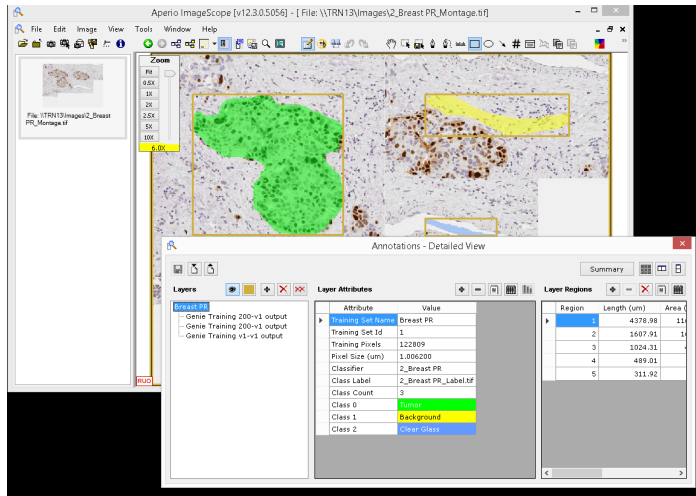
Aperio ImageScope [v12.3.0.5056] - [ File: \\TRN13\Images\2_Breast PR_Montage.tif]

File Edit Image View Tools Window Help

File: \\TRN13\Images\2_Breast PR_Montage.tif

Zoom
Fit
0.5X
1X
2X
2.5X
5X
10X
6.0X

RUO

Annotations - Detailed View

Summary

Layers

Breast PR
Genie Training 200-v1 output
Genie Training 200-v1 output
Genie Training v1-v1 output

Layer Attributes

| | Attribute | Value |
|---|---|---|
| ▸ | Training Set Name | Breast PR |
| | Training Set Id | 1 |
| | Training Pixels | 122809 |
| | Pixel Size (um) | 1.006200 |
| | Classifier | 2_Breast PR |
| | Class Label | 2_Breast PR_Label.tif |
| | Class Count | 3 |
| | Class 0 | Tumor |
| | Class 1 | Background |
| | Class 2 | Clear Glass |

Layer Regions

| | Region | Length (um) | Area ( |
|---|---|---|---|
| ▸ | 1 | 4378.98 | 11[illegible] |
| | 2 | 1607.91 | 1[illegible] |
| | 3 | 1024.31 | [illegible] |
| | 4 | 489.01 | |
| | 5 | 311.92 | |